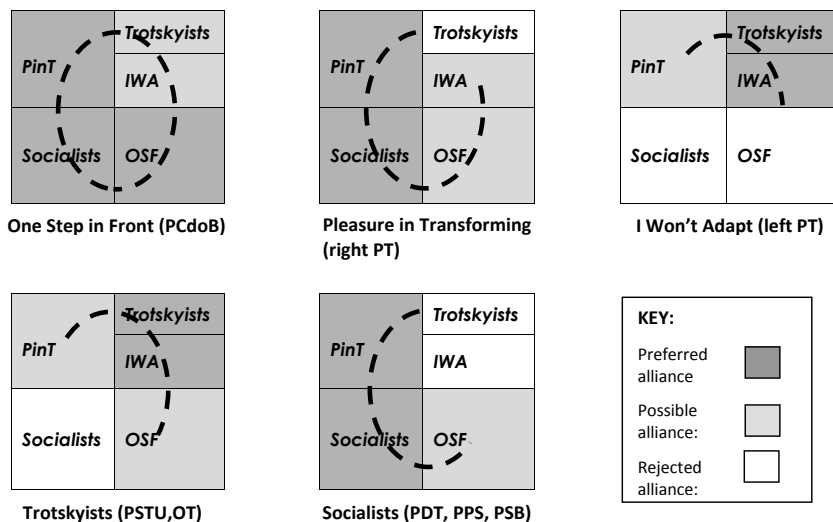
PinT | Trotskyists
IWA
Socialists | OSF

One Step in Front (PCdoB)

PinT | Trotskyists
IWA
Socialists | OSF

Pleasure in Transforming (right PT)

PinT | Trotskyists
IWA
Socialists | OSF

I Won't Adapt (left PT)

PinT | Trotskyists
IWA
Socialists | OSF

Trotskyists (PSTU,OT)

PinT | Trotskyists
IWA
Socialists | OSF

Socialists (PDT, PPS, PSB)

KEY:
Preferred alliance
Possible alliance:
Rejected alliance: